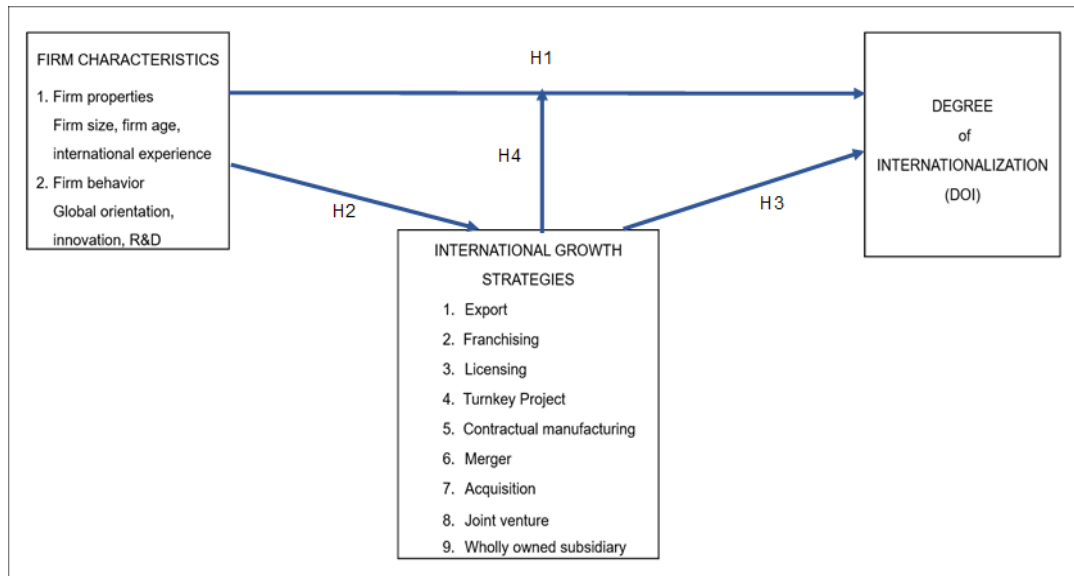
FIRM CHARACTERISTICS

1. Firm properties
Firm size, firm age, international experience

2. Firm behavior
Global orientation, innovation, R&D

H1

H4

H2

H3

DEGREE
of
INTERNATIONALIZATION
(DOI)

INTERNATIONAL GROWTH STRATEGIES

1. Export
2. Franchising
3. Licensing
4. Turnkey Project
5. Contractual manufacturing
6. Merger
7. Acquisition
8. Joint venture
9. Wholly owned subsidiary